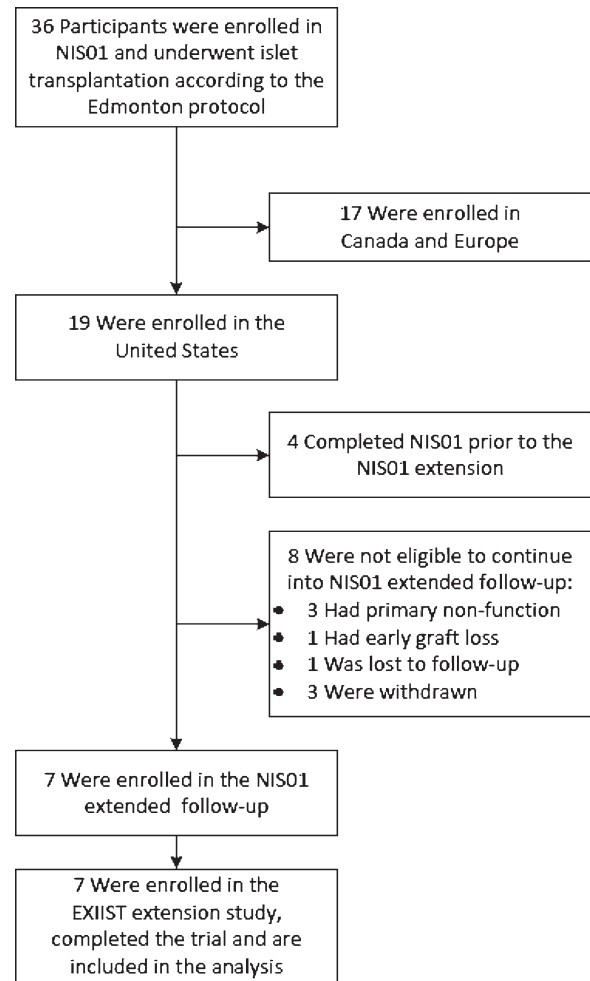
36 Participants were enrolled in NIS01 and underwent islet transplantation according to the Edmonton protocol

17 Were enrolled in Canada and Europe

19 Were enrolled in the United States

4 Completed NIS01 prior to the NIS01 extension

8 Were not eligible to continue into NIS01 extended follow-up:
• 3 Had primary non-function
• 1 Had early graft loss
• 1 Was lost to follow-up
• 3 Were withdrawn

7 Were enrolled in the NIS01 extended follow-up

7 Were enrolled in the EXIIST extension study, completed the trial and are included in the analysis